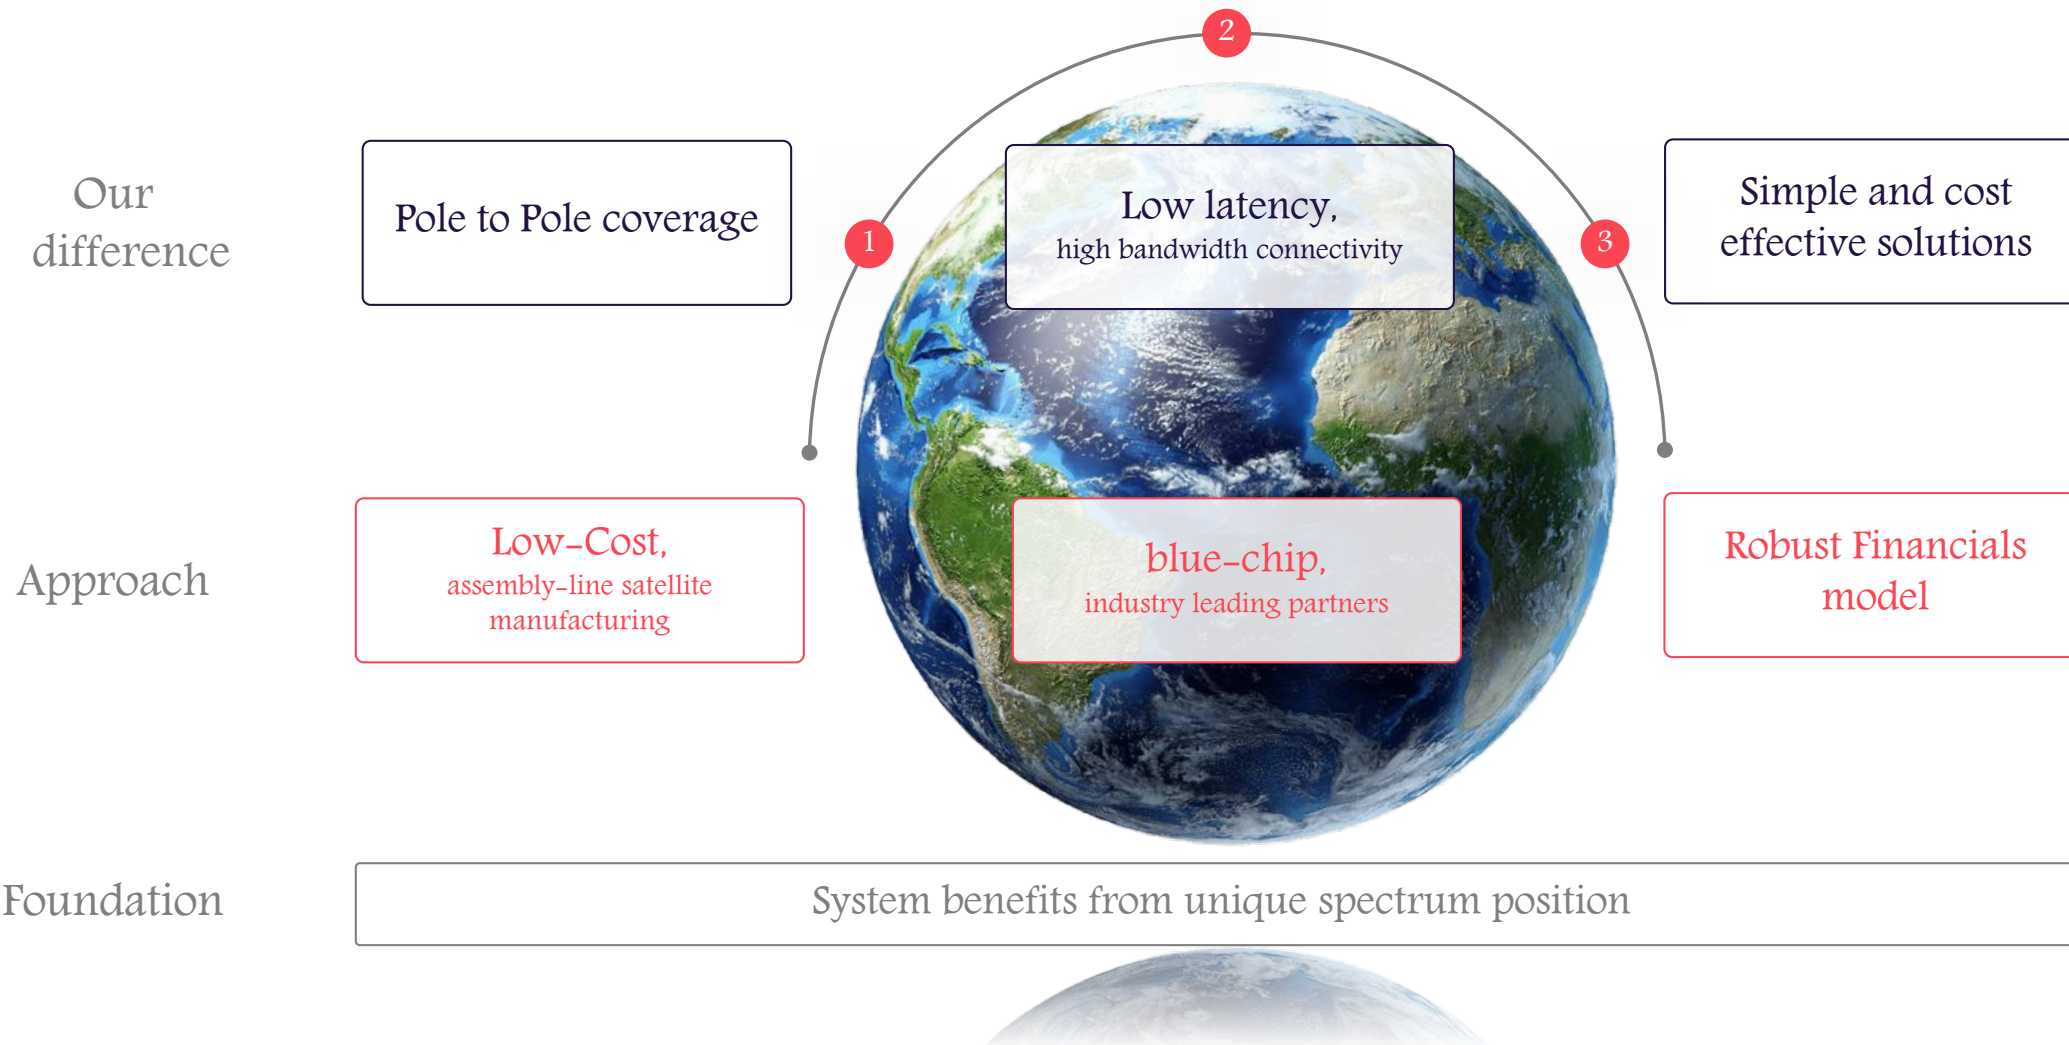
Our difference

2

1

3

Pole to Pole coverage

Low latency,
high bandwidth connectivity

Simple and cost effective solutions

Approach

Low-Cost,
assembly-line satellite manufacturing

blue-chip,
industry leading partners

Robust Financials model

Foundation

System benefits from unique spectrum position